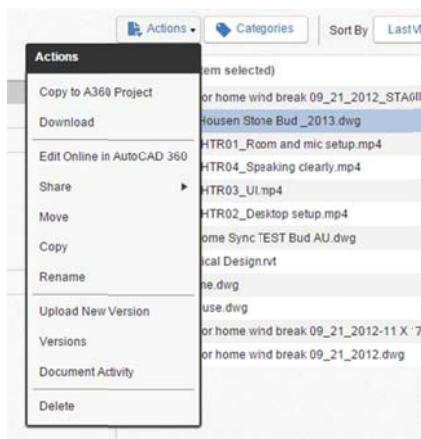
Actions ▾ Categories Sort By LastV

Actions

Copy to A360 Project
Download
Edit Online in AutoCAD 360
Share ▸
Move
Copy
Rename
Upload New Version
Versions
Document Activity
Delete

tem selected)
or home wind break 09_21_2012_STA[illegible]
Housen Stone Bud _2013.dwg
HTR01_Room and mic setup.mp4
HTR04_Speaking clearly.mp4
HTR03_UI.mp4
HTR02_Desktop setup.mp4
ome Sync TEST Bud AU.dwg
ical Design.rvt
ne.dwg
use.dwg
or home wind break 09_21_2012-11 X 7
or home wind break 09_21_2012.dwg